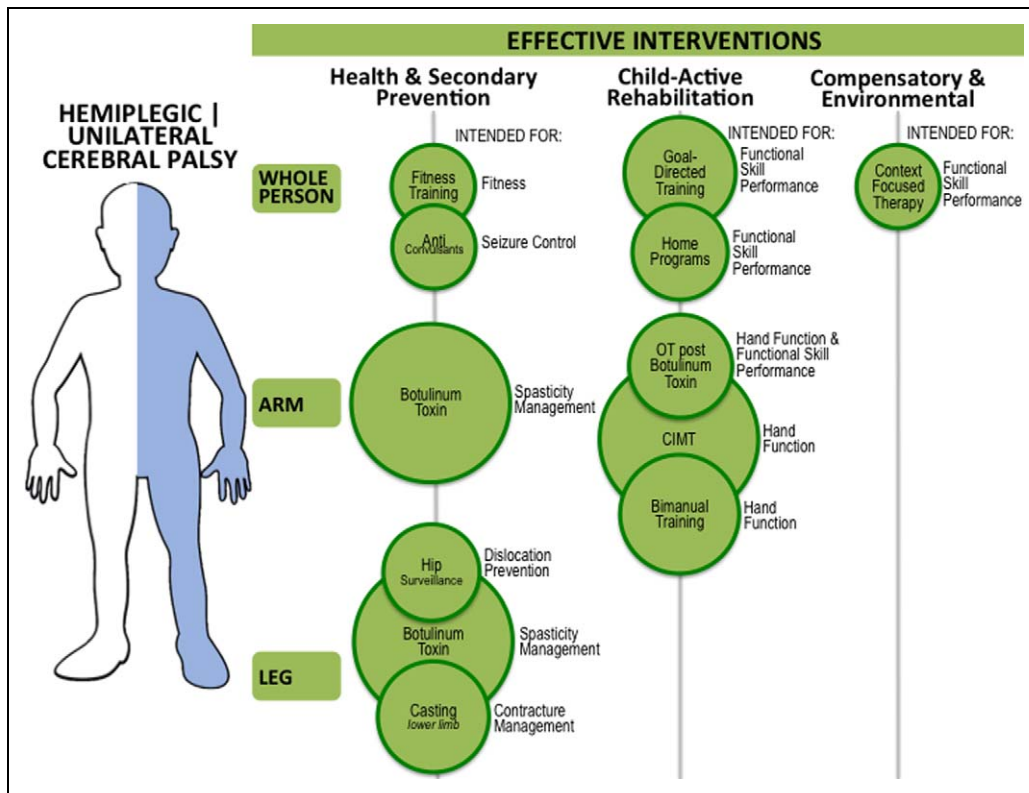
EFFECTIVE INTERVENTIONS

HEMIPLEGIC | UNILATERAL CEREBRAL PALSY

Health & Secondary Prevention

Child-Active Rehabilitation

Compensatory & Environmental

INTENDED FOR:

INTENDED FOR:

INTENDED FOR:

WHOLE PERSON

Fitness Training
Fitness

Anti Convulsants
Seizure Control

Goal-Directed Training
Functional Skill Performance

Home Programs
Functional Skill Performance

Context Focused Therapy
Functional Skill Performance

ARM

Botulinum Toxin
Spasticity Management

OT post Botulinum Toxin
Hand Function & Functional Skill Performance

CIMT
Hand Function

Bimanual Training
Hand Function

LEG

Hip Surveillance
Dislocation Prevention

Botulinum Toxin
Spasticity Management

Casting lower limb
Contracture Management